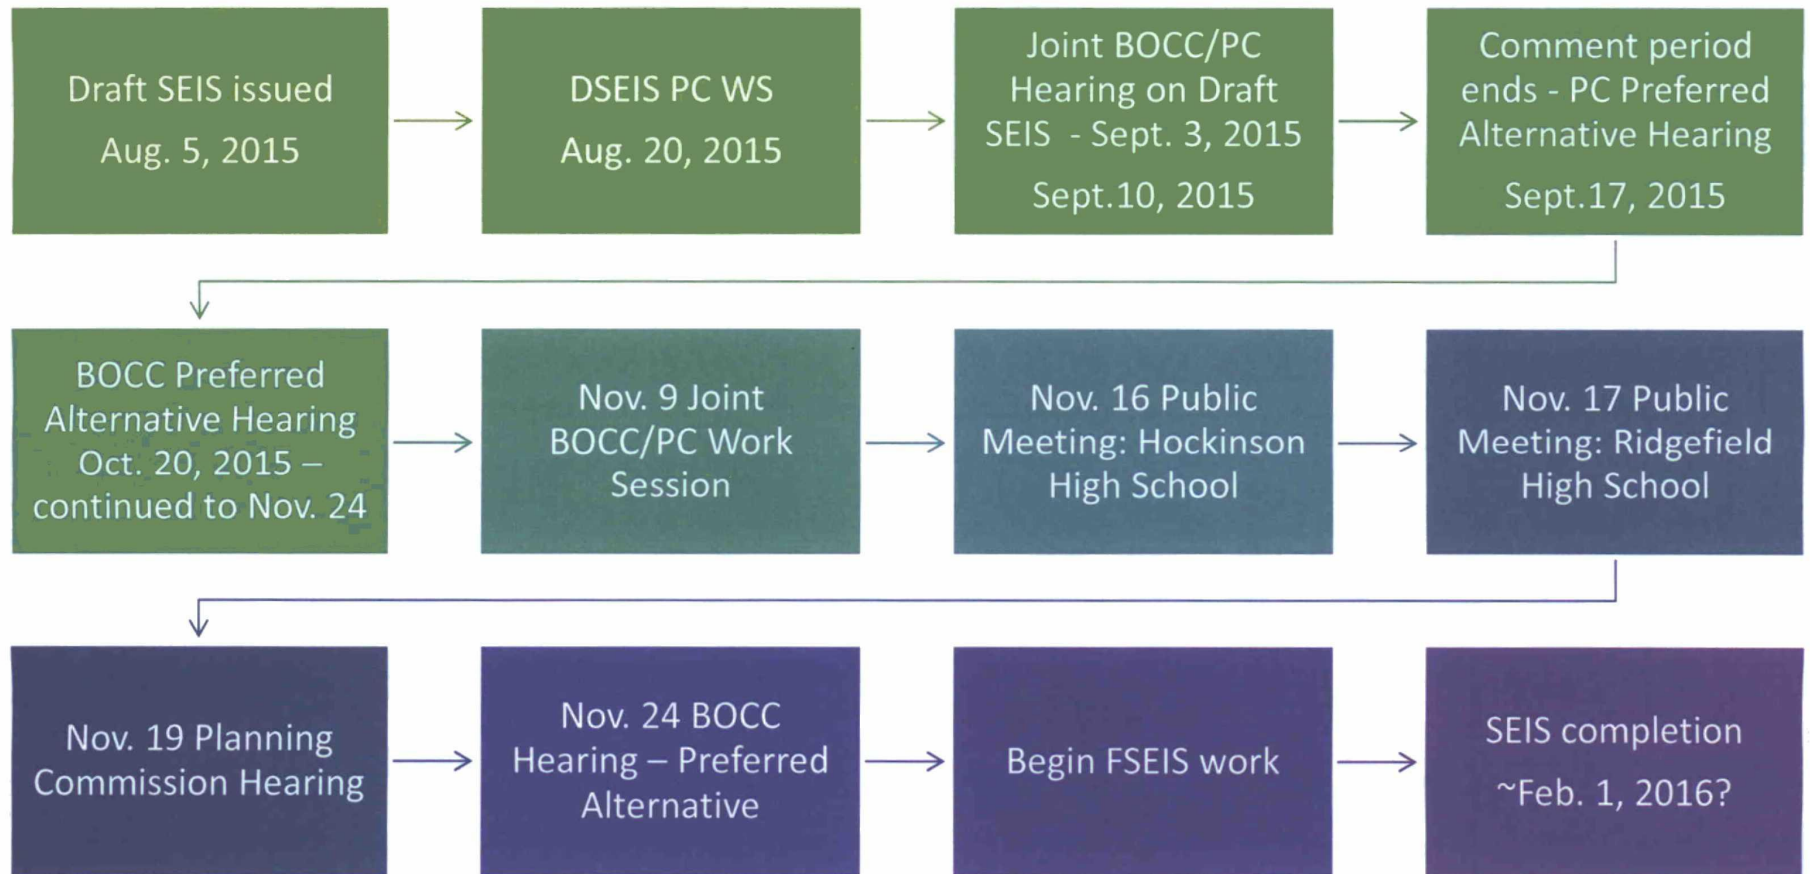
Draft SEIS issued

Aug. 5, 2015

DSEIS PC WS

Aug. 20, 2015

Joint BOCC/PC Hearing on Draft SEIS - Sept. 3, 2015

Sept.10, 2015

Comment period ends - PC Preferred Alternative Hearing

Sept.17, 2015

BOCC Preferred Alternative Hearing Oct. 20, 2015 – continued to Nov. 24

Nov. 9 Joint BOCC/PC Work Session

Nov. 16 Public Meeting: Hockinson High School

Nov. 17 Public Meeting: Ridgefield High School

Nov. 19 Planning Commission Hearing

Nov. 24 BOCC Hearing – Preferred Alternative

Begin FSEIS work

SEIS completion

~Feb. 1, 2016?